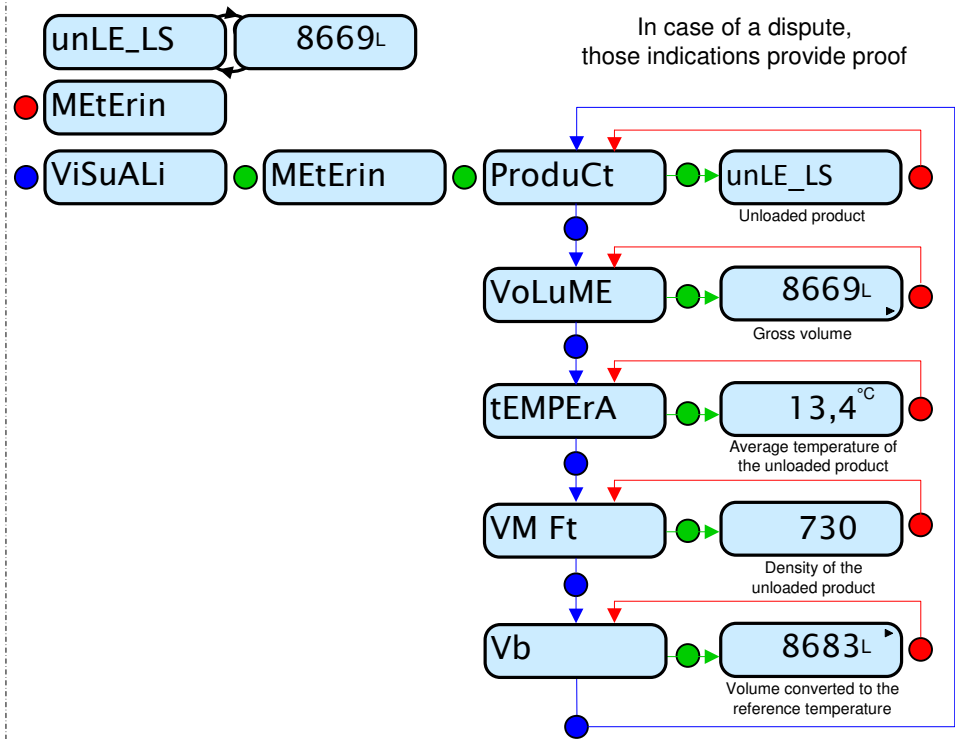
unLE_LS

8669L

In case of a dispute, those indications provide proof

MEtErin

ViSuALi

MEtErin

ProduCt

unLE_LS

Unloaded product

VoLuME

8669L

Gross volume

tEMPErA

13,4°C

Average temperature of the unloaded product

VM Ft

730

Density of the unloaded product

Vb

8683L

Volume converted to the reference temperature